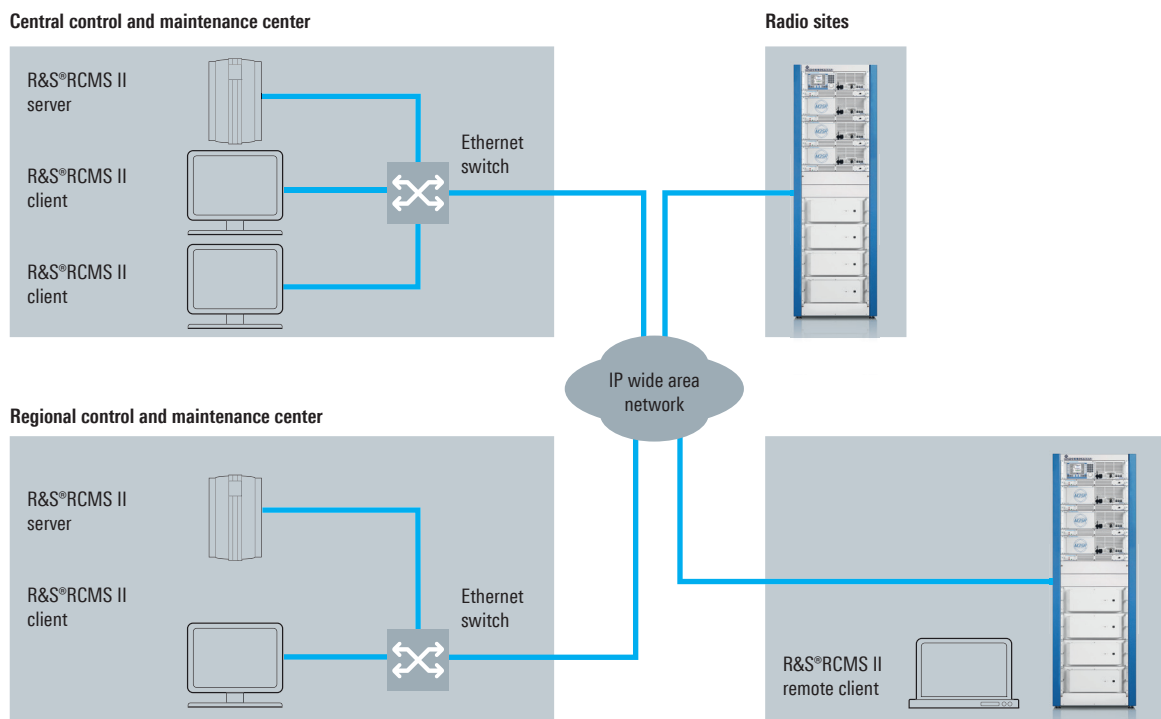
Central control and maintenance center

R&S®RCMS II server

R&S®RCMS II client

R&S®RCMS II client

Ethernet switch

Radio sites

IP wide area network

Regional control and maintenance center

R&S®RCMS II server

R&S®RCMS II client

Ethernet switch

R&S®RCMS II remote client